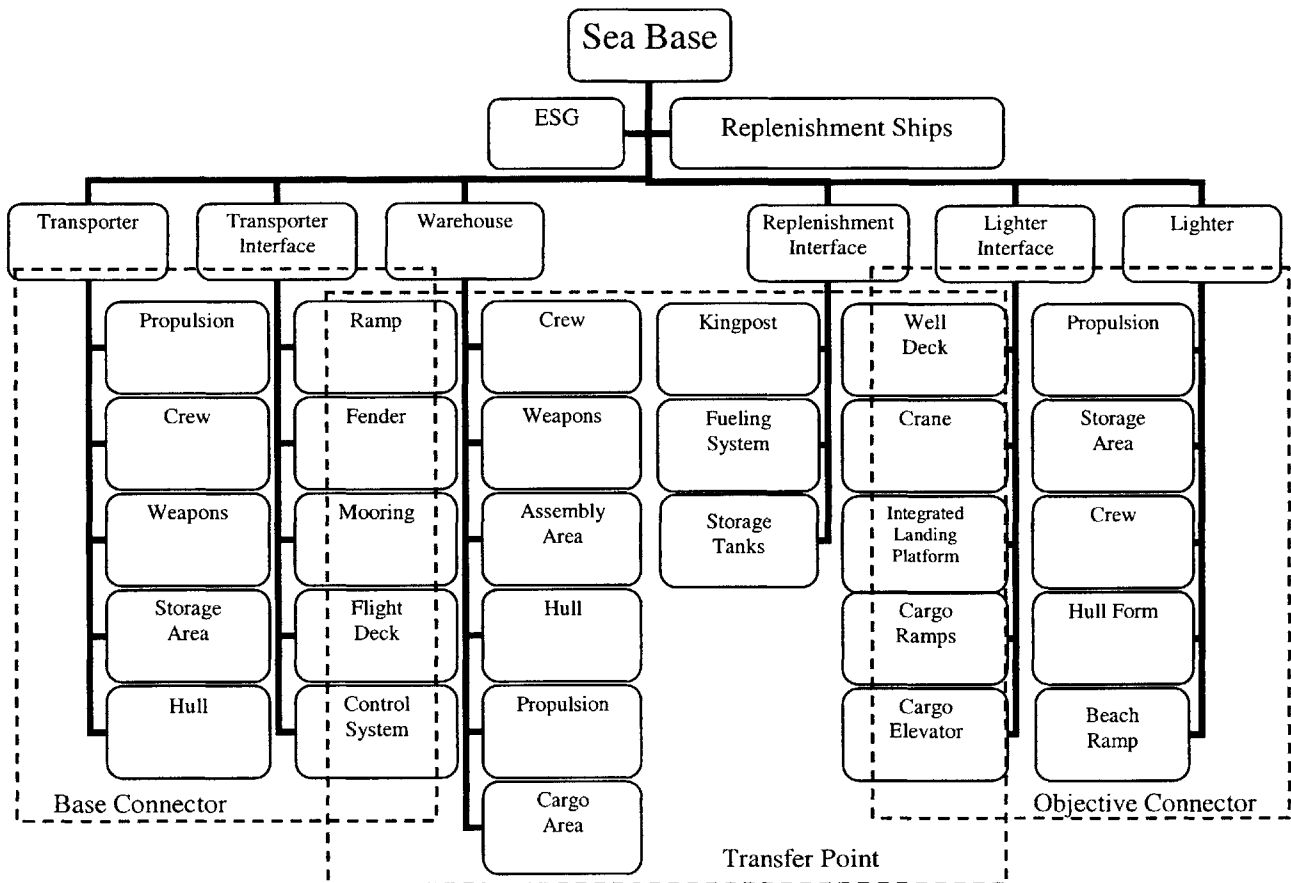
Sea Base

ESG

Replenishment Ships

Transporter

Transporter Interface

Warehouse

Replenishment Interface

Lighter Interface

Lighter

Propulsion

Crew

Weapons

Storage Area

Hull

Ramp

Fender

Mooring

Flight Deck

Control System

Crew

Weapons

Assembly Area

Hull

Propulsion

Cargo Area

Kingpost

Fueling System

Storage Tanks

Well Deck

Crane

Integrated Landing Platform

Cargo Ramps

Cargo Elevator

Propulsion

Storage Area

Crew

Hull Form

Beach Ramp

Base Connector

Transfer Point

Objective Connector